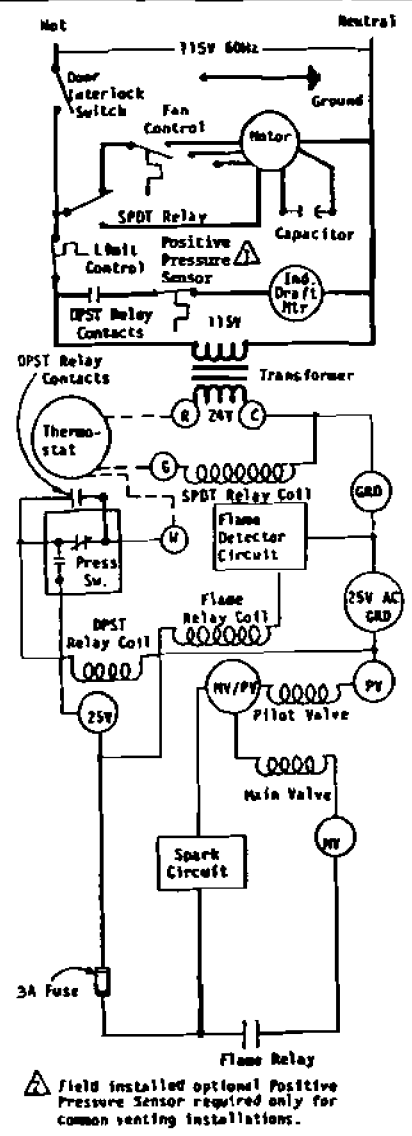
Hot
Neutral
115V 60Hz
Door Interlock Switch
Ground
Fan Control
Motor
SPDT Relay
Capacitor
Limit Control
Positive Pressure Sensor
1
Ind Draft Mtr
DPST Relay Contacts
115V
DPST Relay Contacts
Transformer
R
24V
C
Thermostat
G
SPDT Relay Coil
GRD
W
Flame Detector Circuit
Press Sw.
Flame Relay Coil
25V AC GRD
DPST Relay Coil
MV/PV
PV
Pilot Valve
25V
Main Valve
MV
Spark Circuit
3A Fuse
Flame Relay
1 Field installed optional Positive Pressure Sensor required only for common venting installations.